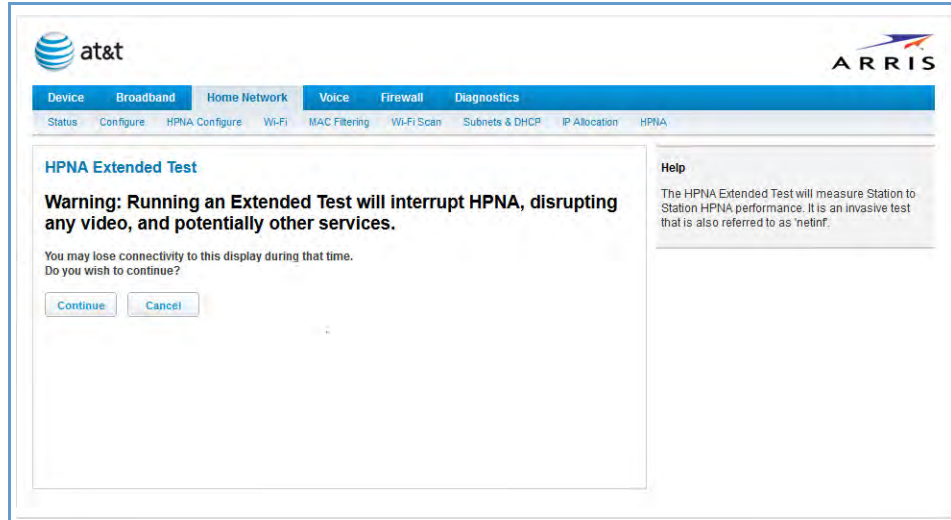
at&t

ARRIS

Device Broadband Home Network Voice Firewall Diagnostics

Status Configure HPNA Configure Wi-Fi MAC Filtering Wi-Fi Scan Subnets & DHCP IP Allocation HPNA

HPNA Extended Test

Warning: Running an Extended Test will interrupt HPNA, disrupting any video, and potentially other services.

You may lose connectivity to this display during that time.
Do you wish to continue?

Continue Cancel

Help

The HPNA Extended Test will measure Station to Station HPNA performance. It is an invasive test that is also referred to as 'netinf'.